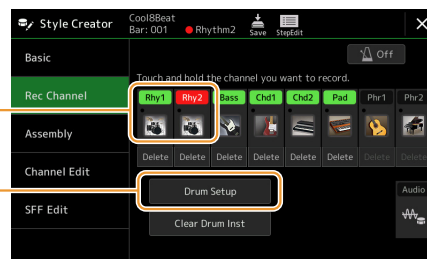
Style Creator
Cool8Beat
Bar: 001
Rhythm2
Save
StepEdit

Basic
Rec Channel
Assembly
Channel Edit
SFF Edit

Off
Touch and hold the channel you want to record.

Rhy1
Rhy2
Bass
Chd1
Chd2
Pad
Phr1
Phr2

Delete
Delete
Delete
Delete
Delete
Delete
Delete
Delete

Drum Setup
Clear Drum Inst
Audio